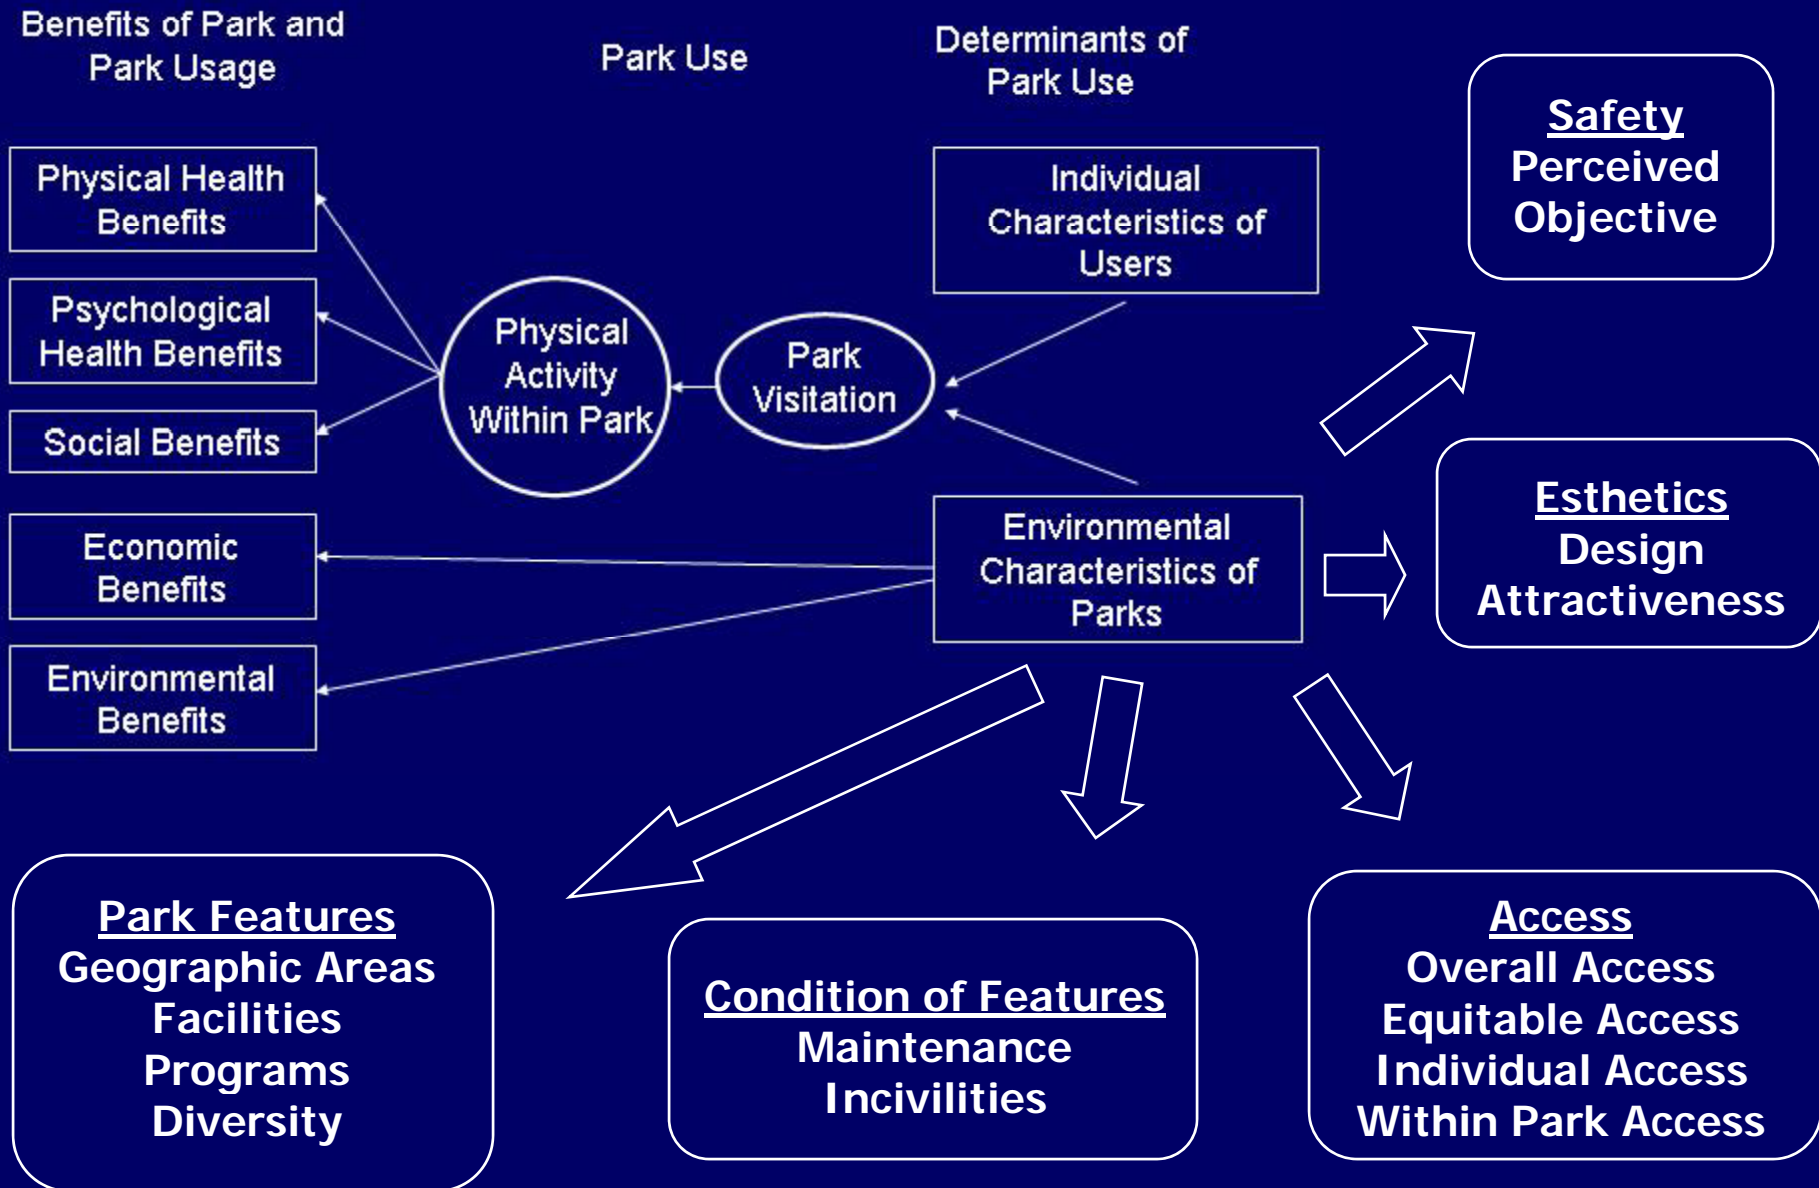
Benefits of Park and Park Usage

Park Use

Determinants of Park Use

Physical Health Benefits

Psychological Health Benefits

Social Benefits

Economic Benefits

Environmental Benefits

Physical Activity Within Park

Park Visitation

Individual Characteristics of Users

Environmental Characteristics of Parks

Safety
Perceived
Objective

Esthetics
Design
Attractiveness

Park Features
Geographic Areas
Facilities
Programs
Diversity

Condition of Features
Maintenance
Incivilities

Access
Overall Access
Equitable Access
Individual Access
Within Park Access